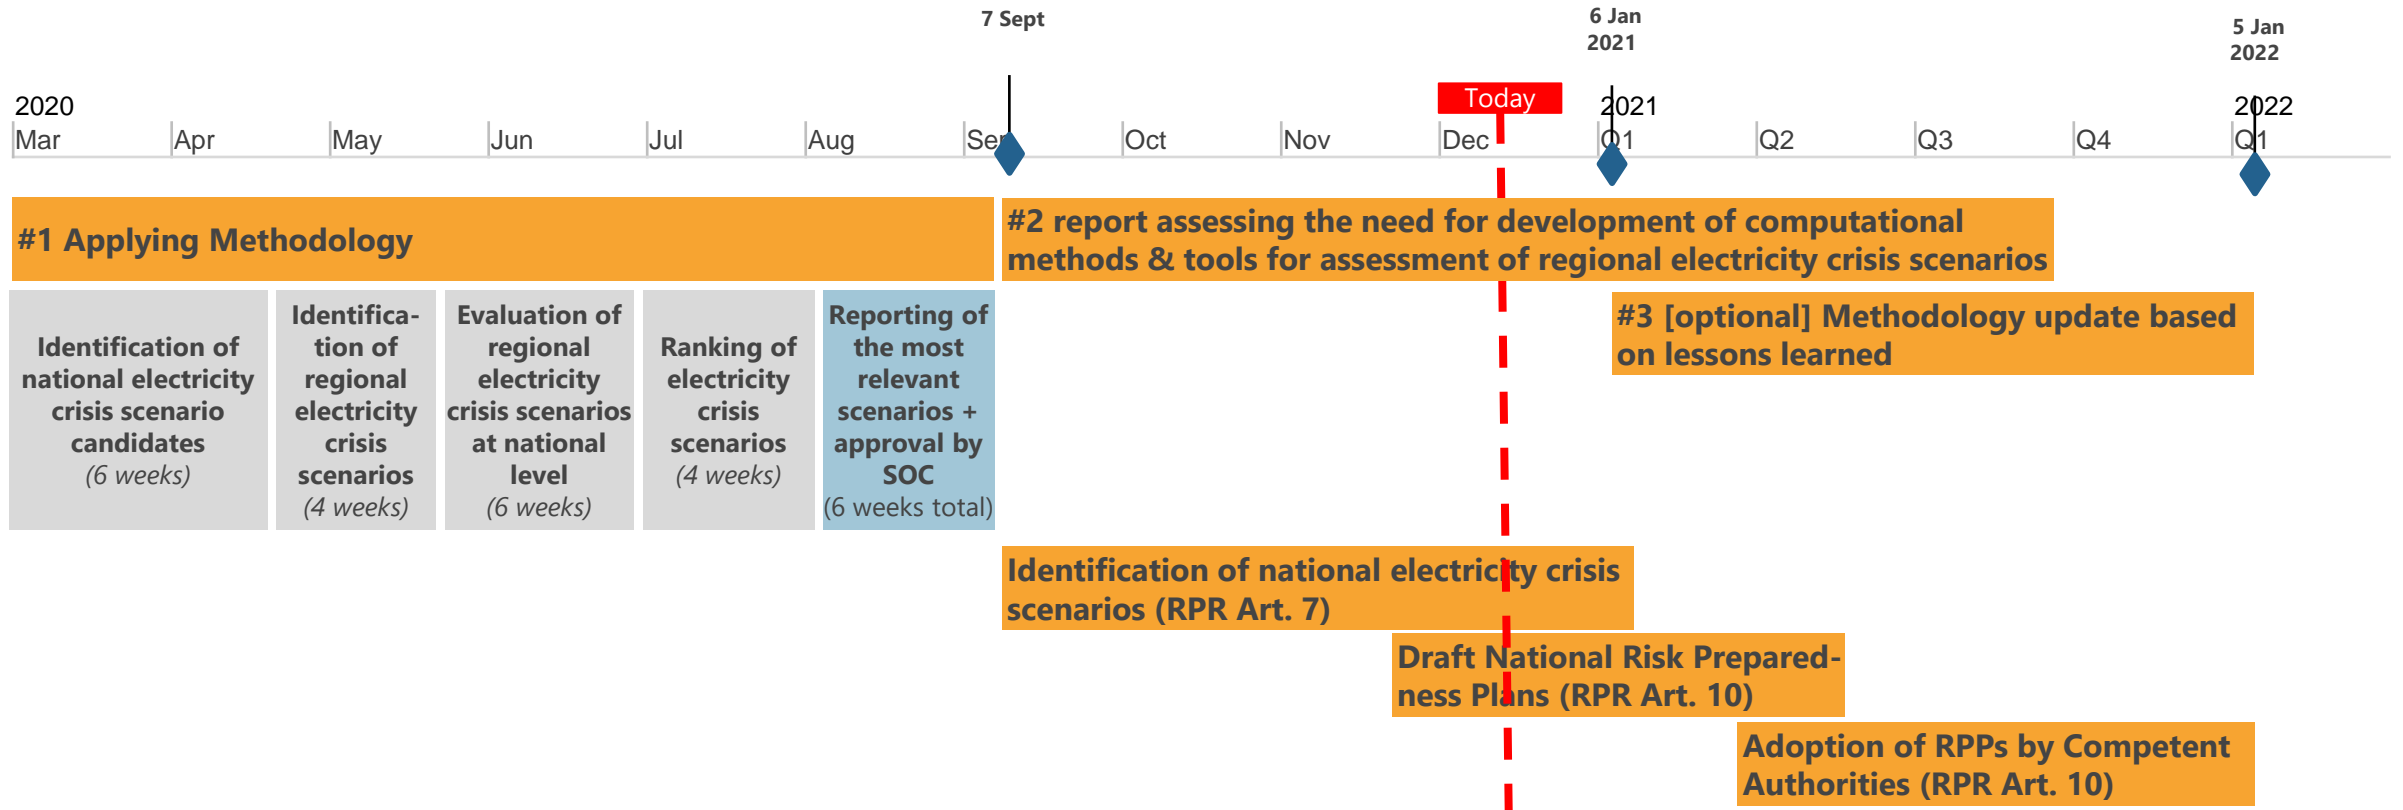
7 Sept

6 Jan 2021

5 Jan 2022

2020

Mar | Apr | May | Jun | Jul | Aug | Sep | Oct | Nov | Dec

Today

2021

Q1 | Q2 | Q3 | Q4

2022

Q1

#1 Applying Methodology

#2 report assessing the need for development of computational methods & tools for assessment of regional electricity crisis scenarios

Identification of national electricity crisis scenario candidates (6 weeks)

Identification of regional electricity crisis scenarios (4 weeks)

Evaluation of regional electricity crisis scenarios at national level (6 weeks)

Ranking of electricity crisis scenarios (4 weeks)

Reporting of the most relevant scenarios + approval by SOC (6 weeks total)

#3 [optional] Methodology update based on lessons learned

Identification of national electricity crisis scenarios (RPR Art. 7)

Draft National Risk Preparedness Plans (RPR Art. 10)

Adoption of RPPs by Competent Authorities (RPR Art. 10)